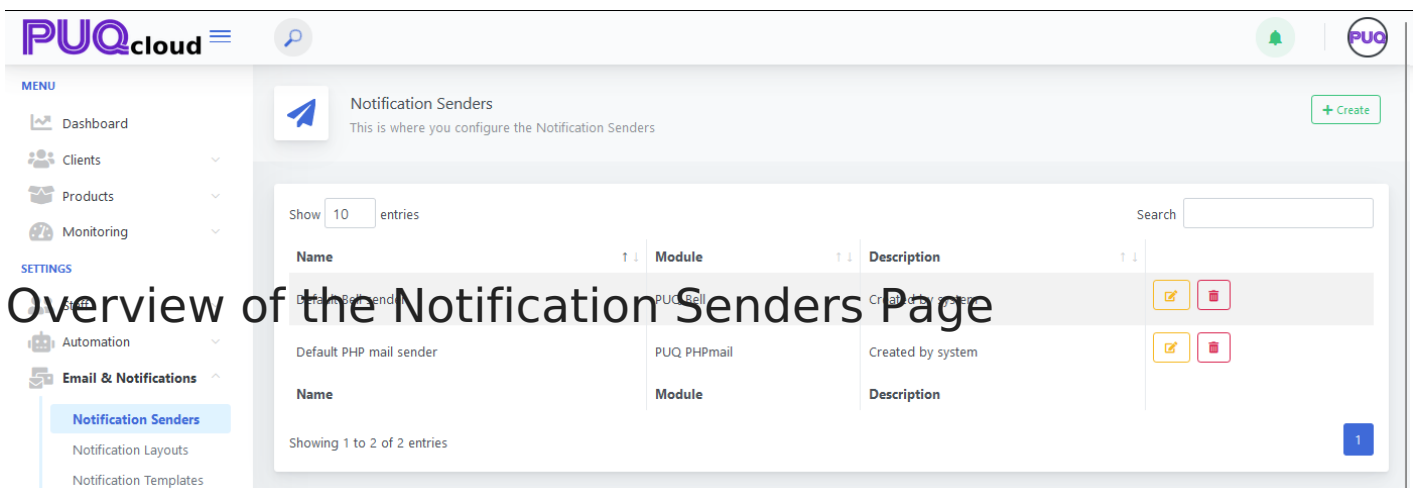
PUQcloud

PUQ

MENU

Dashboard

Clients

Products

Monitoring

SETTINGS

Staff

Automation

Email & Notifications

Notification Senders

Notification Layouts

Notification Templates

Notification Senders

This is where you configure the Notification Senders

+ Create

Show 10 entries

Search

| Name | Module | Description | |
|---|---|---|---|
| Default Bell sender | PUQ Bell | Created by system | |
| Default PHP mail sender | PUQ PHPmail | Created by system | |
| Name | Module | Description | |

Showing 1 to 2 of 2 entries

1

Overview of the Notification Senders Page